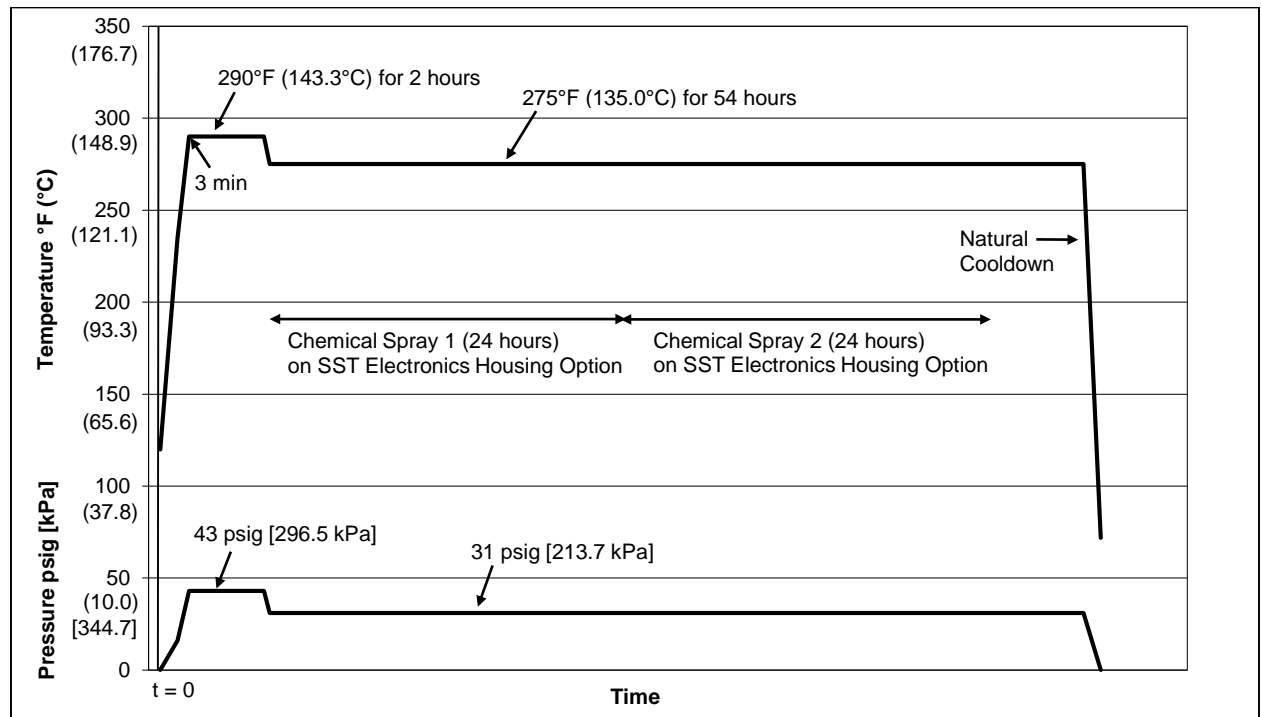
350
(176.7)
300
(148.9)
250
(121.1)
200
(93.3)
150
(65.6)
100
(37.8)
50
(10.0)
[344.7]
0

Temperature °F (°C)

Pressure psig [kPa]

290°F (143.3°C) for 2 hours

275°F (135.0°C) for 54 hours

3 min

Natural Cooldown

Chemical Spray 1 (24 hours) on SST Electronics Housing Option

Chemical Spray 2 (24 hours) on SST Electronics Housing Option

43 psig [296.5 kPa]

31 psig [213.7 kPa]

t = 0

Time